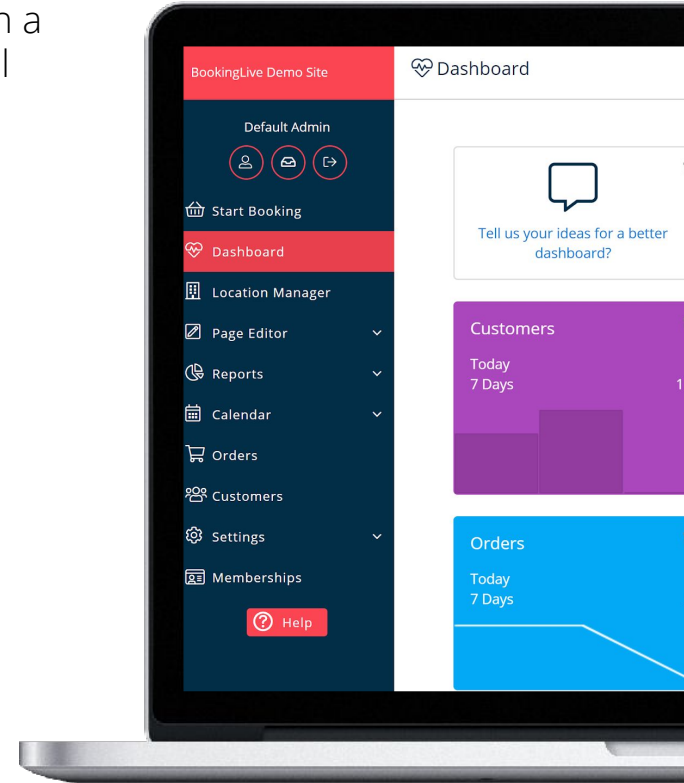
n a
l

BookingLive Demo Site

Dashboard

Default Admin

Start Booking

Dashboard

Location Manager

Page Editor

Reports

Calendar

Orders

Customers

Settings

Memberships

Help

Tell us your ideas for a better dashboard?

Customers

Today

7 Days

1

Orders

Today

7 Days